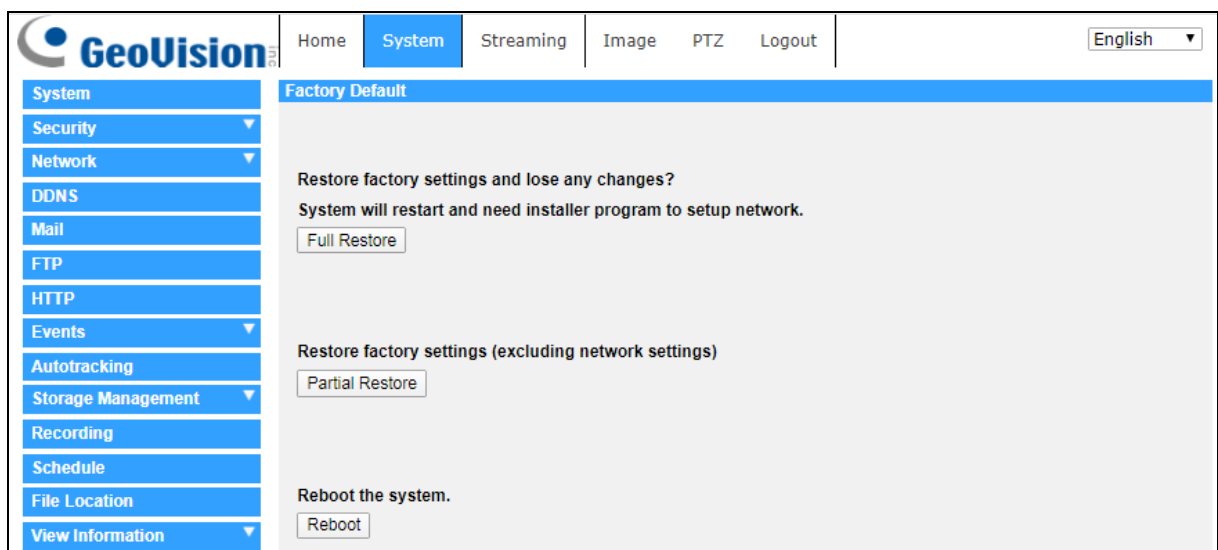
GeoVision inc

Home System Streaming Image PTZ Logout

English

System
Security
Network
DDNS
Mail
FTP
HTTP
Events
Autotracking
Storage Management
Recording
Schedule
File Location
View Information

Factory Default

Restore factory settings and lose any changes?

System will restart and need installer program to setup network.

Full Restore

Restore factory settings (excluding network settings)

Partial Restore

Reboot the system.

Reboot